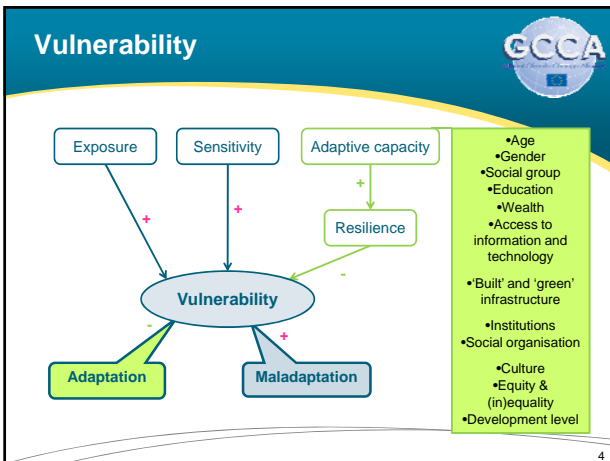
Vulnerability

GCCA

Exposure

Sensitivity

Adaptive capacity

+

+

+

Resilience

-

Vulnerability

-

+

Adaptation

Maladaptation

•Age
•Gender
•Social group
•Education
•Wealth
•Access to information and technology

•'Built' and 'green' infrastructure

•Institutions
•Social organisation

•Culture
•Equity & (in)equality
•Development level

4